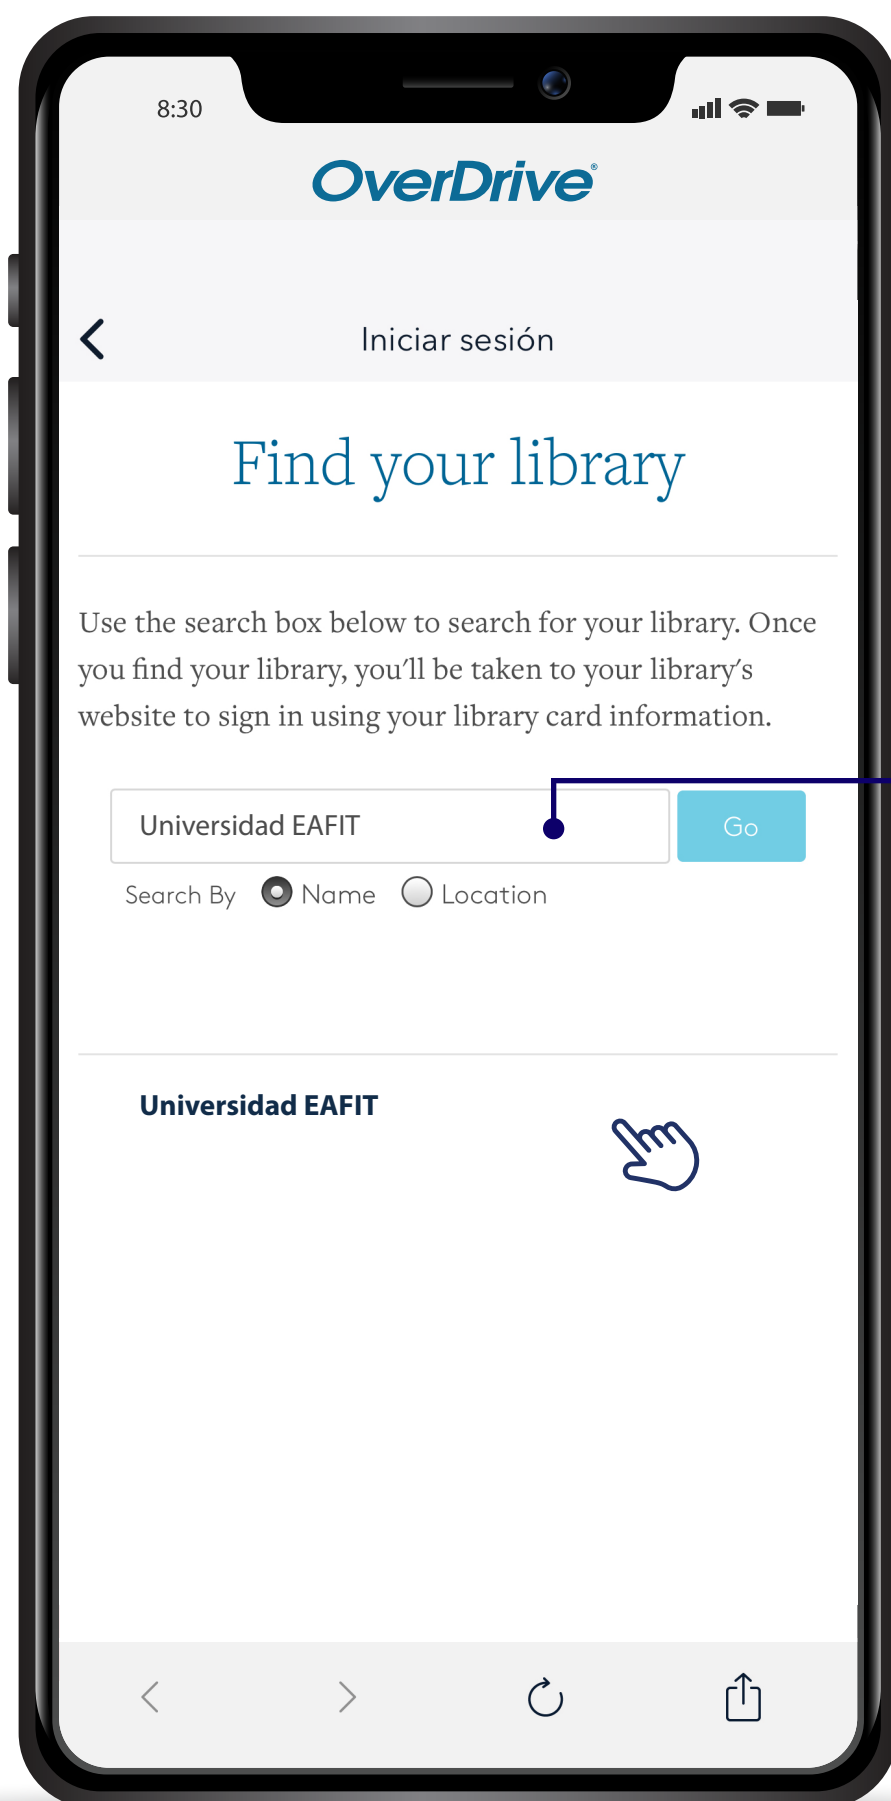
8:30

OverDrive®

Iniciar sesión

Find your library

Use the search box below to search for your library. Once you find your library, you'll be taken to your library's website to sign in using your library card information.

Universidad EAFIT

Go

Search By Name Location

Universidad EAFIT